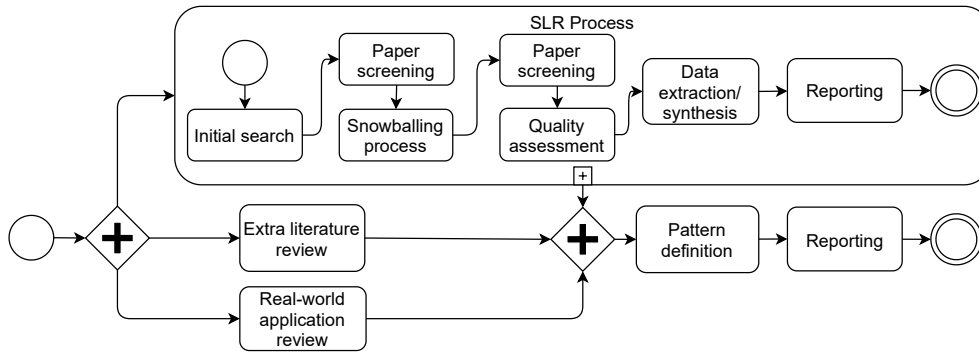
SLR Process

Initial search

Paper screening

Snowballing process

Paper screening

Quality assessment

Data extraction/ synthesis

Reporting

+

Extra literature review

Real-world application review

Pattern definition

Reporting